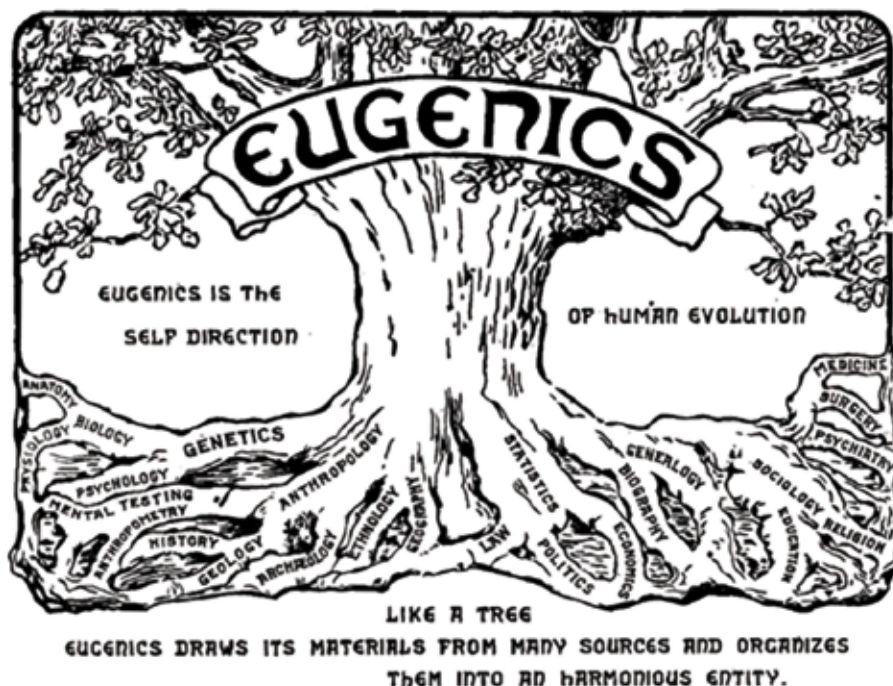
EUGENICS

EUGENICS IS THE SELF DIRECTION OF HUMAN EVOLUTION

ANATOMY
PHYSIOLOGY
BIOLOGY
GENETICS
PSYCHOLOGY
MENTAL TESTING
ANTHROPOMETRY
HISTORY
GEOLOGY
ARCHAEOLOGY
ANTHROPOLOGY
ETHNOLOGY
GEOGRAPHY
LAW
STATISTICS
POLITICS
ECONOMICS
BIOGRAPHY
GENEALOGY
SOCIOLOGY
EDUCATION
RELIGION
PSYCHIATRY
SURGERY
MEDICINE

LIKE A TREE
EUGENICS DRAWS ITS MATERIALS FROM MANY SOURCES AND ORGANIZES THEM INTO AN HARMONIOUS ENTITY.